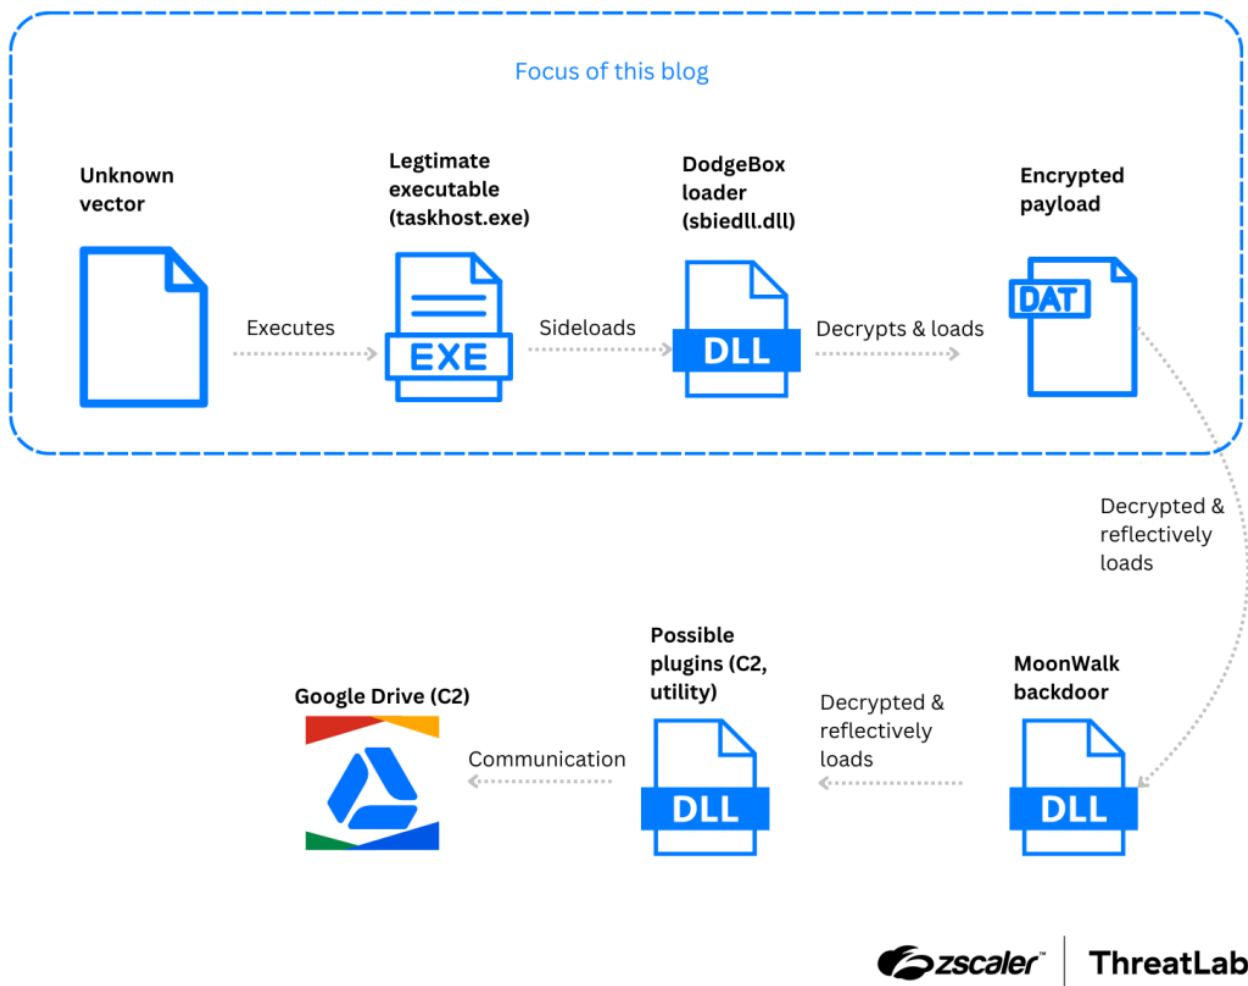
Focus of this blog

Unknown vector

Executes

Legtimate executable (taskhost.exe)

EXE

Sideloads

DodgeBox loader (sbiedll.dll)

DLL

Decrypts & loads

Encrypted payload

DAT

Decrypted & reflectively loads

MoonWalk backdoor

DLL

Decrypted & reflectively loads

Possible plugins (C2, utility)

DLL

Communication

Google Drive (C2)

zscaler™ | ThreatLab